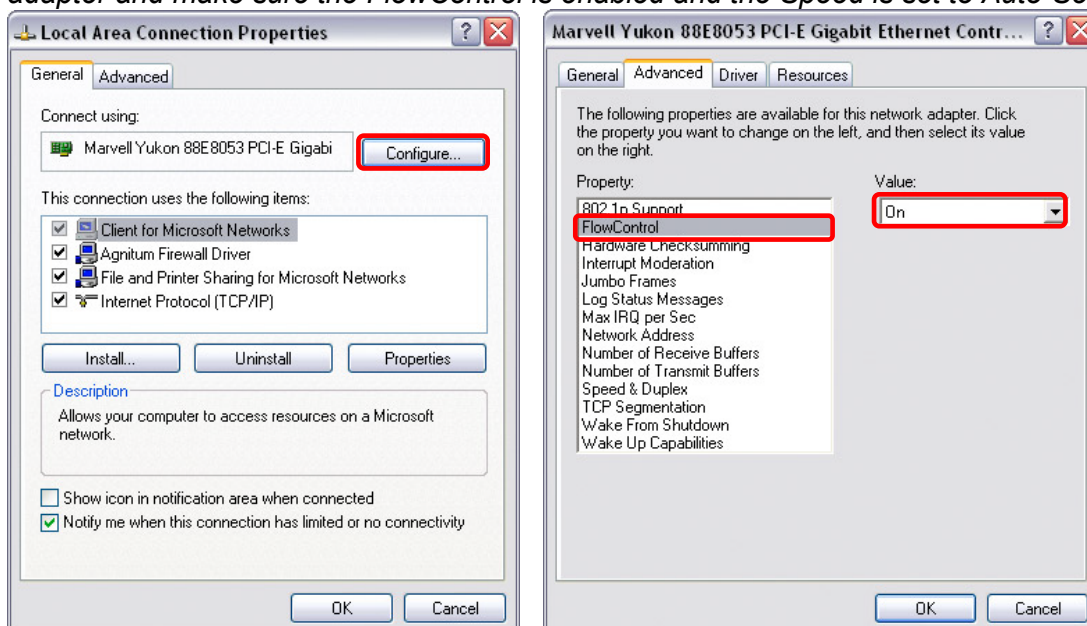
adapter and make sure the FlowControl is enabled and the Speed is set to Auto Se

Local Area Connection Properties

General Advanced

Connect using:

Marvell Yukon 88E8053 PCI-E Gigabi

Configure...

This connection uses the following items:

Client for Microsoft Networks
Agnitum Firewall Driver
File and Printer Sharing for Microsoft Networks
Internet Protocol (TCP/IP)

Install... Uninstall Properties

Description

Allows your computer to access resources on a Microsoft network.

Show icon in notification area when connected
Notify me when this connection has limited or no connectivity

OK Cancel

Marvell Yukon 88E8053 PCI-E Gigabit Ethernet Contr...

General Advanced Driver Resources

The following properties are available for this network adapter. Click the property you want to change on the left, and then select its value on the right.

Property:

802.1p Support
FlowControl
Hardware Checksumming
Interrupt Moderation
Jumbo Frames
Log Status Messages
Max IRQ per Sec
Network Address
Number of Receive Buffers
Number of Transmit Buffers
Speed & Duplex
TCP Segmentation
Wake From Shutdown
Wake Up Capabilities

Value:

On

OK Cancel